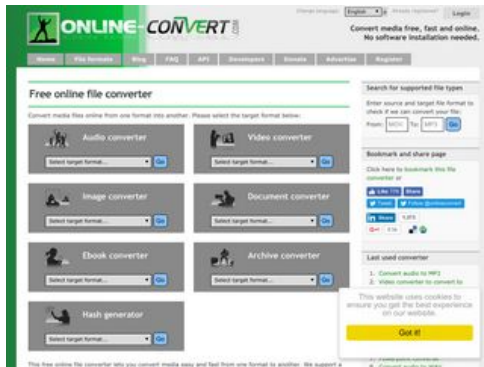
ONLINE-CONVERT.com

Change language: English | Already registered? | Login

Convert media free, fast and online. No software installation needed.

Home | File formats | Blog | FAQ | API | Developers | Donate | Advertise | Register

Free online file converter

Convert media files online from one format into another. Please select the target format below:

Audio converter
Select target format... Go

Video converter
Select target format... Go

Image converter
Select target format... Go

Document converter
Select target format... Go

Ebook converter
Select target format... Go

Archive converter
Select target format... Go

Hash generator
Select target format... Go

This free online file converter lets you convert media easy and fast from one format to another. We support a

Search for supported file types

Enter source and target file format to check if we can convert your file:

From: MOV To: MP3 Go

Bookmark and share page

Click here to bookmark this file converter or

Like 77K Share

Tweet Follow @onlineconvert

Share 1,973

Last used converter

1. Convert audio to MP3
2. Video converter to convert to

This website uses cookies to ensure you get the best experience on our website.

Got it!

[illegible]